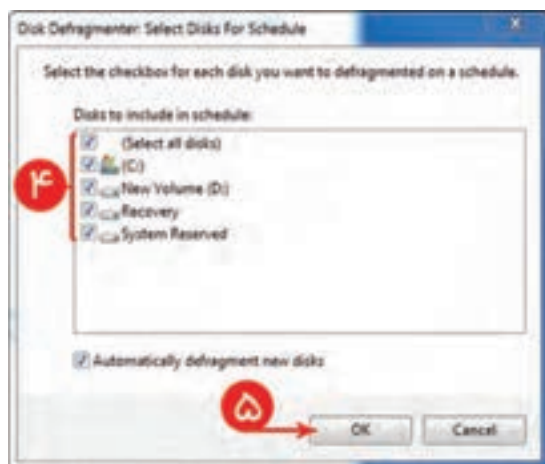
Disk Defragmenter: Select Disks For Schedule

Select the checkbox for each disk you want to defragmented on a schedule.

Disks to include in schedule:

(Select all disks)
(C:)
New Volume (D:)
Recovery
System Reserved

۴

Automatically defragment new disks

۵

OK

Cancel